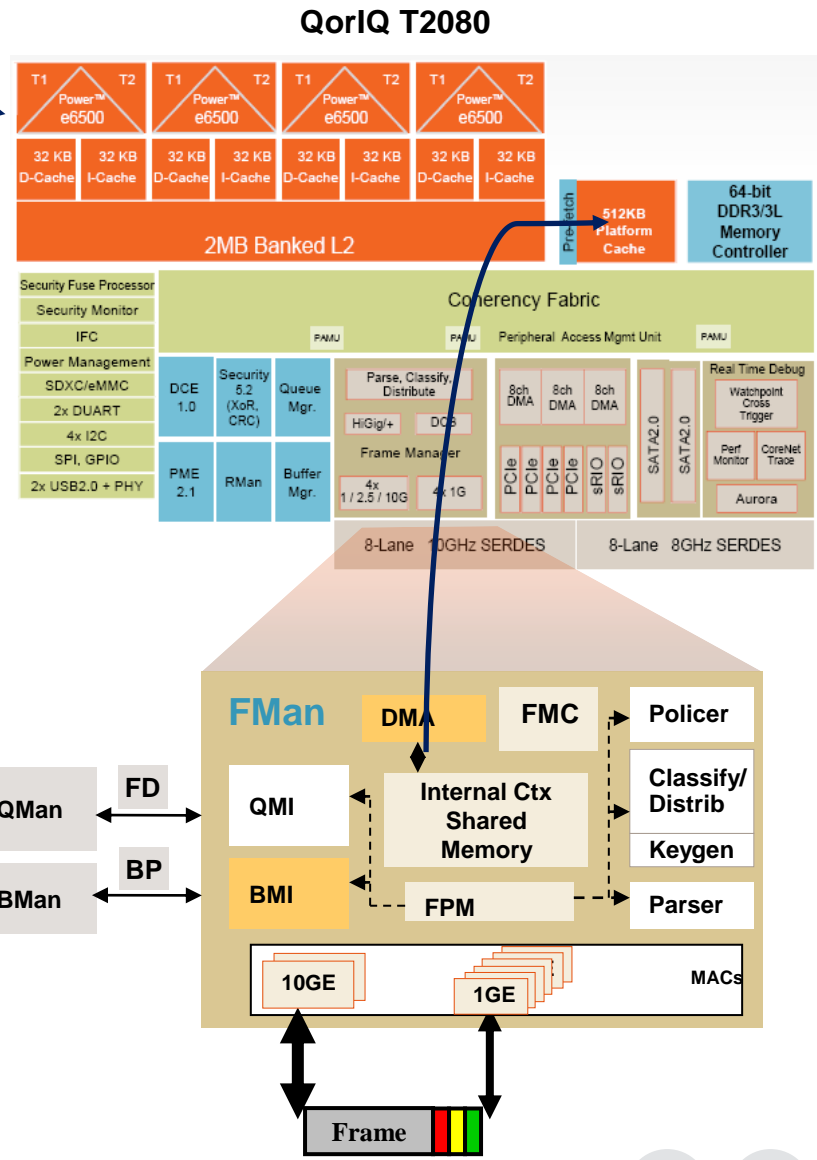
QorIQ T2080

T1 T2 Power™ e6500
T1 T2 Power™ e6500
T1 T2 Power™ e6500
T1 T2 Power™ e6500

32 KB D-Cache
32 KB I-Cache
32 KB D-Cache
32 KB I-Cache
32 KB D-Cache
32 KB I-Cache
32 KB D-Cache
32 KB I-Cache

2MB Banked L2

Prefetch

512KB Platform Cache

64-bit DDR3/3L Memory Controller

Security Fuse Processor
Security Monitor
IFC
Power Management
SDXC/eMMC
2x DUART
4x I2C
SPI, GPIO
2x USB2.0 + PHY

Coherency Fabric

PAMU
PAMU
Peripheral Access Mgmt Unit
PAMU

DCE 1.0
Security 5.2 (XoR, CRC)
Queue Mgr.
PME 2.1
RMan
Buffer Mgr.

Parse, Classify, Distribute
HiGig/+
DCB
Frame Manager
4x 1 / 2.5 / 10G
4x 1G

8ch DMA
8ch DMA
8ch DMA
PCIe
PCIe
PCIe
PCIe
sRIO
sRIO

SATA2.0
SATA2.0

Real Time Debug
Watchpoint Cross Trigger
Perf Monitor
CoreNet Trace
Aurora

8-Lane 10GHz SERDES
8-Lane 8GHz SERDES

FMan
DMA
FMC
Policer
QMan
FD
QMI
Internal Ctx Shared Memory
Classify/ Distrib
Keygen
BMan
BP
BMI
FPM
Parser
10GE
1GE
MACs

Frame